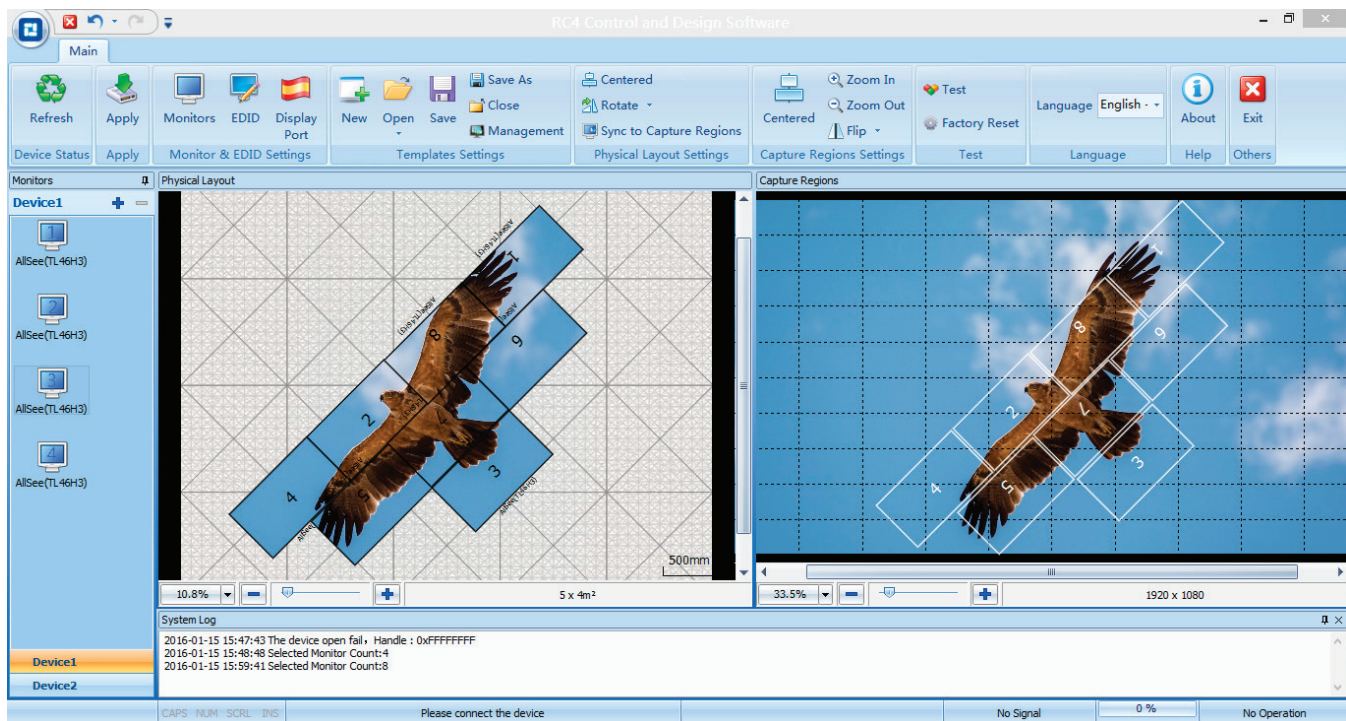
RC4 Control and Design Software

Main

Refresh
Device Status

Apply
Apply

Monitors
EDID
Display Port
Monitor & EDID Settings

New
Open
Save
Save As
Close
Management
Templates Settings

Centered
Rotate
Sync to Capture Regions
Physical Layout Settings

Centered
Zoom In
Zoom Out
Flip
Capture Regions Settings

Test
Factory Reset
Test

Language English
Language

About
Help

Exit
Others

Monitors
Device1
AllSee(TL46H3)
AllSee(TL46H3)
AllSee(TL46H3)
AllSee(TL46H3)
Device1
Device2

Physical Layout
1
6
8
2
7
3
4
5
500mm
10.8%
5 x 4m²

Capture Regions
1
9
8
2
7
3
4
5
33.5%
1920 x 1080

System Log
2016-01-15 15:47:43 The device open fail，Handle : 0xFFFFFFFF
2016-01-15 15:48:48 Selected Monitor Count:4
2016-01-15 15:59:41 Selected Monitor Count:8

CAPS NUM SCRL INS
Please connect the device
No Signal
0 %
No Operation